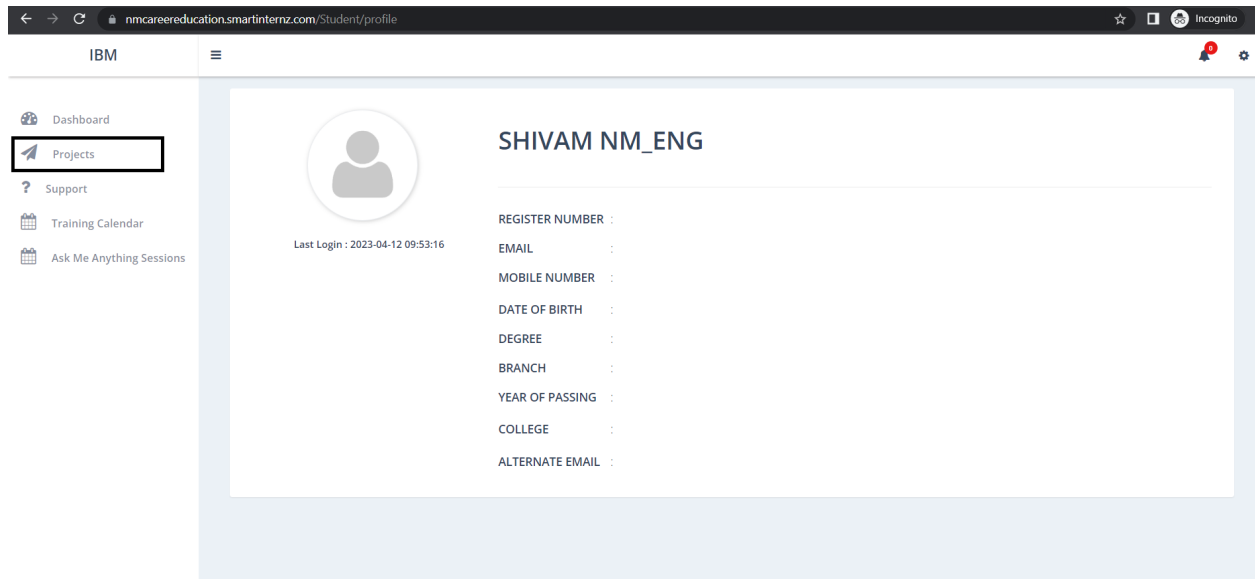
nmcareereducation.smartinternz.com/Student/profile

Incognito

IBM

0

Dashboard

Projects

Support

Training Calendar

Ask Me Anything Sessions

Last Login : 2023-04-12 09:53:16

SHIVAM NM_ENG

REGISTER NUMBER :

EMAIL :

MOBILE NUMBER :

DATE OF BIRTH :

DEGREE :

BRANCH :

YEAR OF PASSING :

COLLEGE :

ALTERNATE EMAIL :